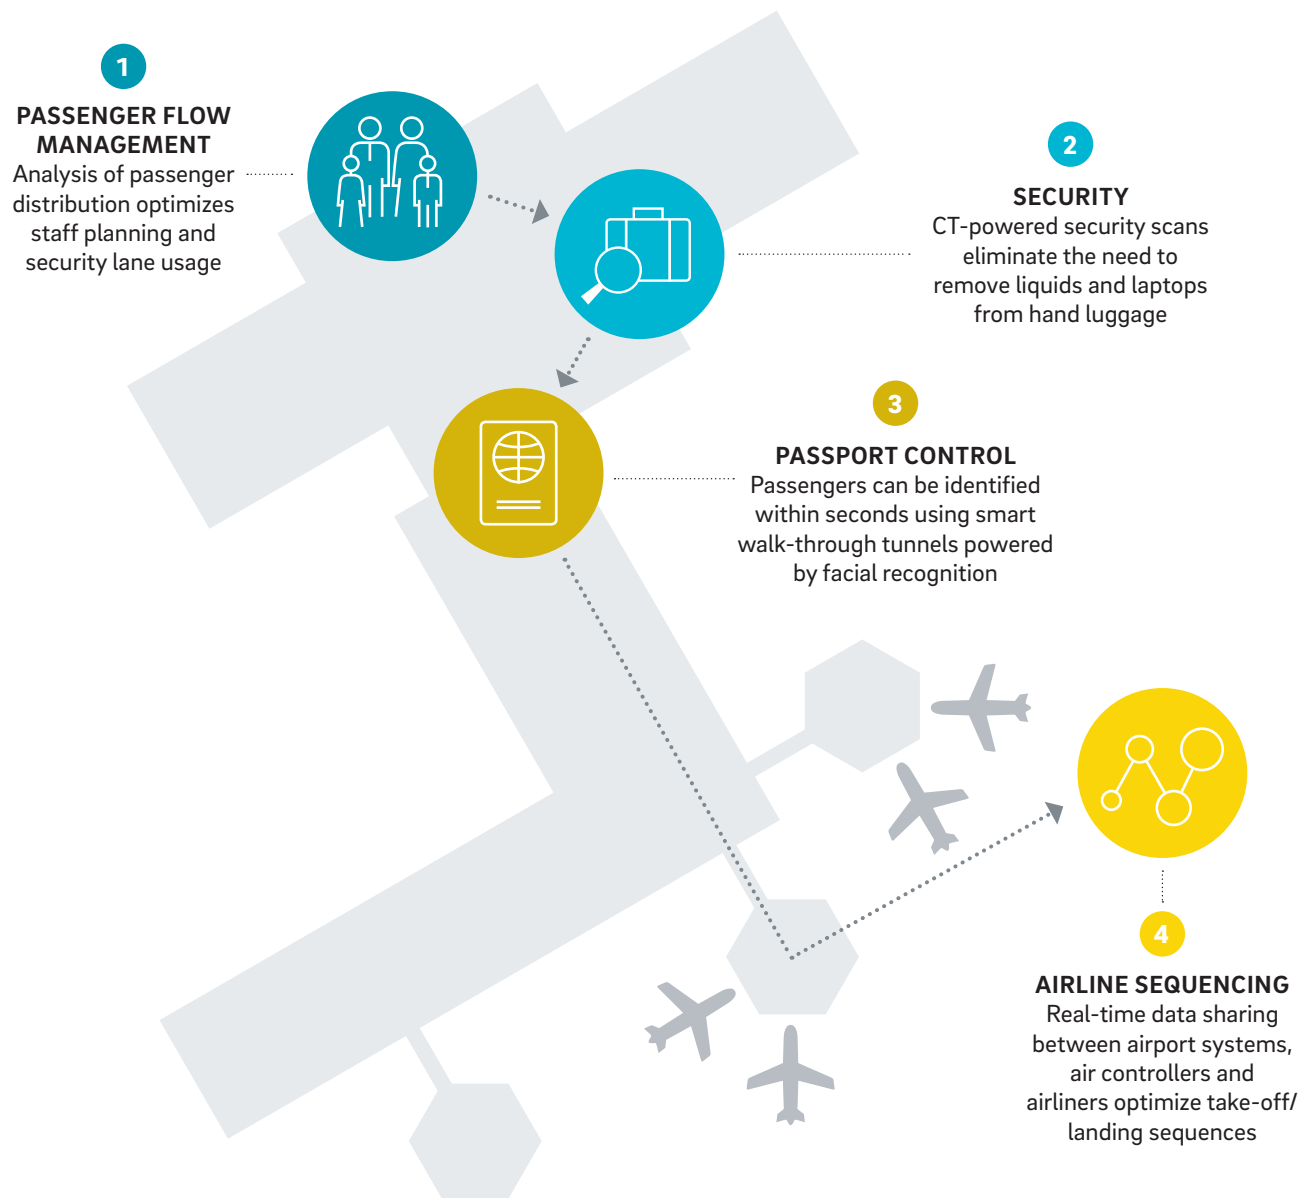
1

PASSENGER FLOW MANAGEMENT
Analysis of passenger distribution optimizes staff planning and security lane usage

2

SECURITY
CT-powered security scans eliminate the need to remove liquids and laptops from hand luggage

3

PASSPORT CONTROL
Passengers can be identified within seconds using smart walk-through tunnels powered by facial recognition

4

AIRLINE SEQUENCING
Real-time data sharing between airport systems, air controllers and airliners optimize take-off/landing sequences